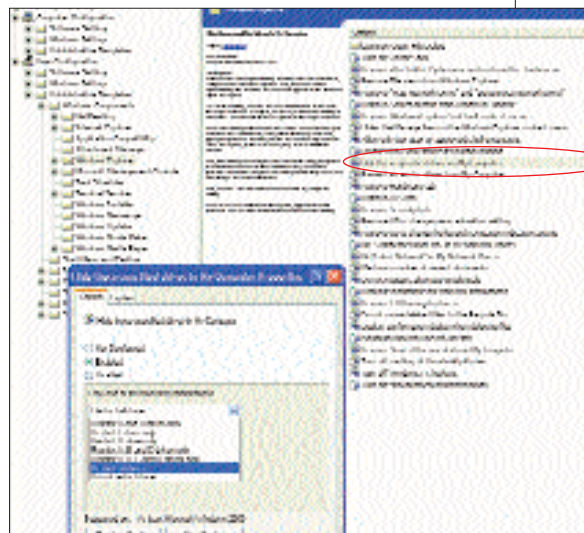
Computer Configuration
Software Settings
Windows Settings
Administrative Templates
User Configuration
Software Settings
Windows Settings
Administrative Templates
Windows Components

Hide these specified drives in My Computer Properties

Setting
Enabled
Disabled

Supported on: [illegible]